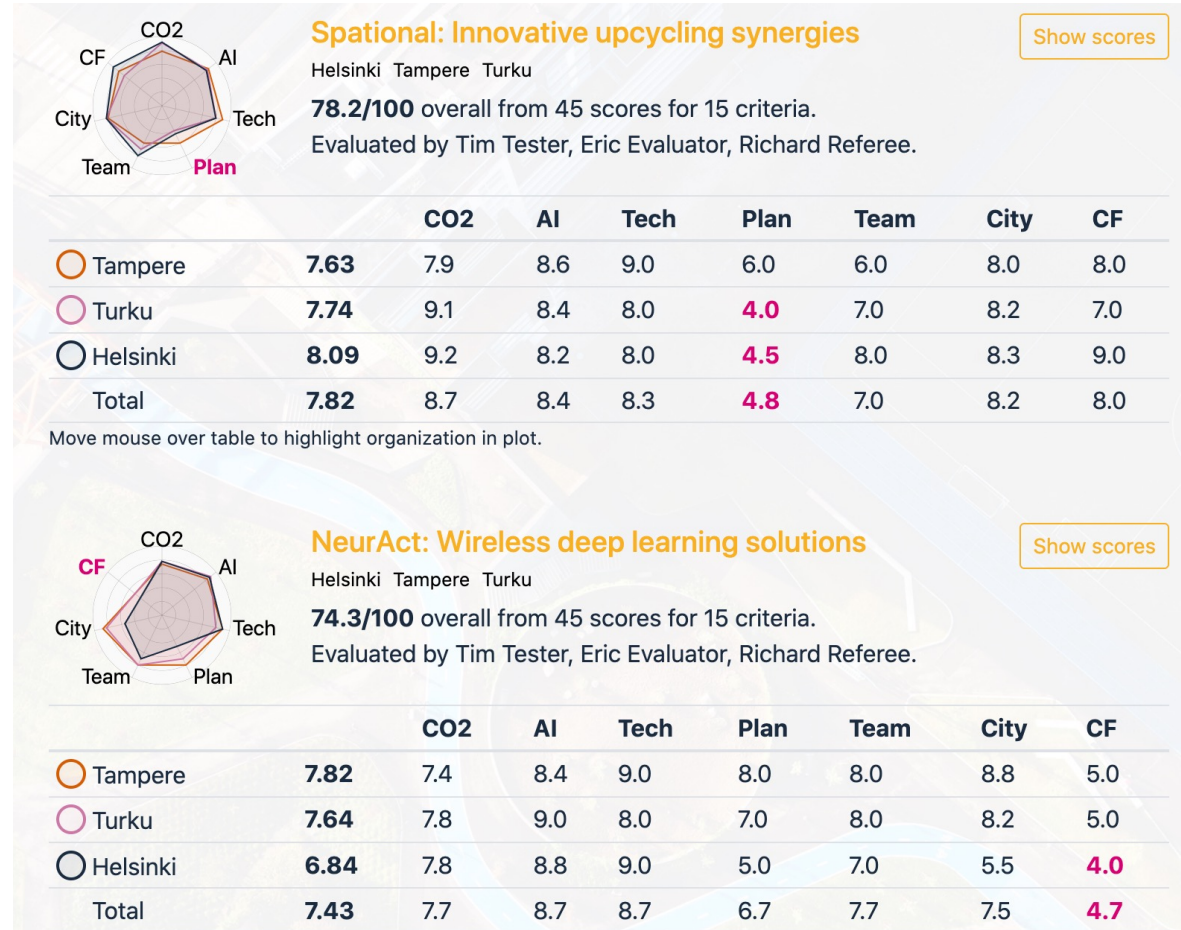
CO2
CF
AI
City
Tech
Team
Plan

Spational: Innovative upcycling synergies

Show scores

Helsinki Tampere Turku

78.2/100 overall from 45 scores for 15 criteria.
Evaluated by Tim Tester, Eric Evaluator, Richard Referee.

| | | CO2 | AI | Tech | Plan | Team | City | CF |
|---|---|---|---|---|---|---|---|---|
| Tampere | 7.63 | 7.9 | 8.6 | 9.0 | 6.0 | 6.0 | 8.0 | 8.0 |
| Turku | 7.74 | 9.1 | 8.4 | 8.0 | 4.0 | 7.0 | 8.2 | 7.0 |
| Helsinki | 8.09 | 9.2 | 8.2 | 8.0 | 4.5 | 8.0 | 8.3 | 9.0 |
| Total | 7.82 | 8.7 | 8.4 | 8.3 | 4.8 | 7.0 | 8.2 | 8.0 |

Move mouse over table to highlight organization in plot.

CO2
CF
AI
City
Tech
Team
Plan

NeurAct: Wireless deep learning solutions

Show scores

Helsinki Tampere Turku

74.3/100 overall from 45 scores for 15 criteria.
Evaluated by Tim Tester, Eric Evaluator, Richard Referee.

| | | CO2 | AI | Tech | Plan | Team | City | CF |
|---|---|---|---|---|---|---|---|---|
| Tampere | 7.82 | 7.4 | 8.4 | 9.0 | 8.0 | 8.0 | 8.8 | 5.0 |
| Turku | 7.64 | 7.8 | 9.0 | 8.0 | 7.0 | 8.0 | 8.2 | 5.0 |
| Helsinki | 6.84 | 7.8 | 8.8 | 9.0 | 5.0 | 7.0 | 5.5 | 4.0 |
| Total | 7.43 | 7.7 | 8.7 | 8.7 | 6.7 | 7.7 | 7.5 | 4.7 |